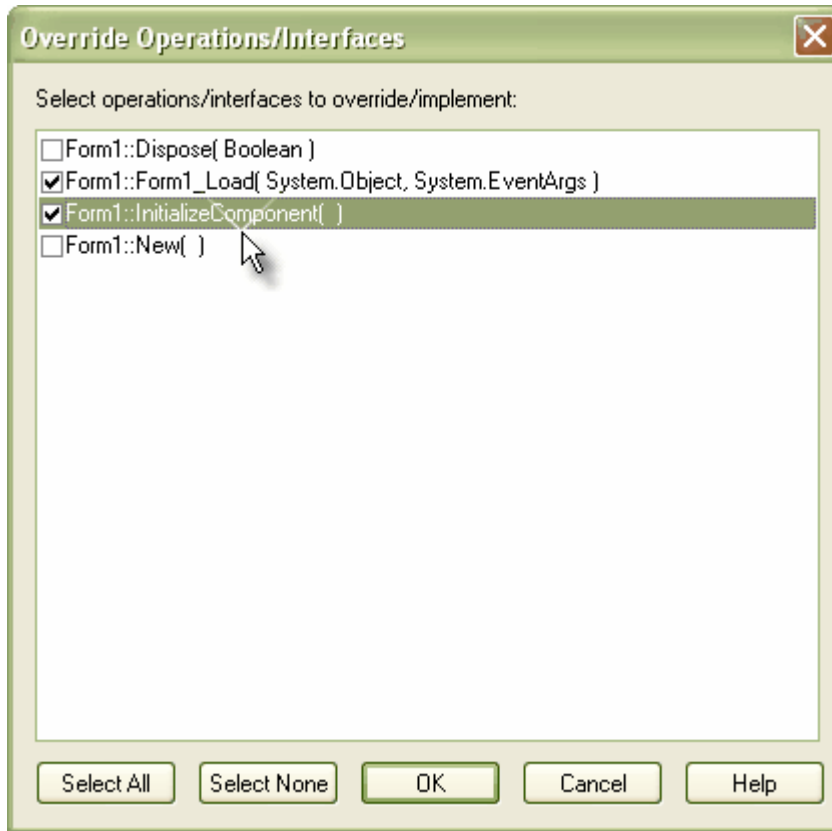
Override Operations/Interfaces

Select operations/interfaces to override/implement:

Form1::Dispose( Boolean )
Form1::Form1_Load( System.Object, System.EventArgs )
Form1::InitializeComponent( )
Form1::New( )

Select All
Select None
OK
Cancel
Help